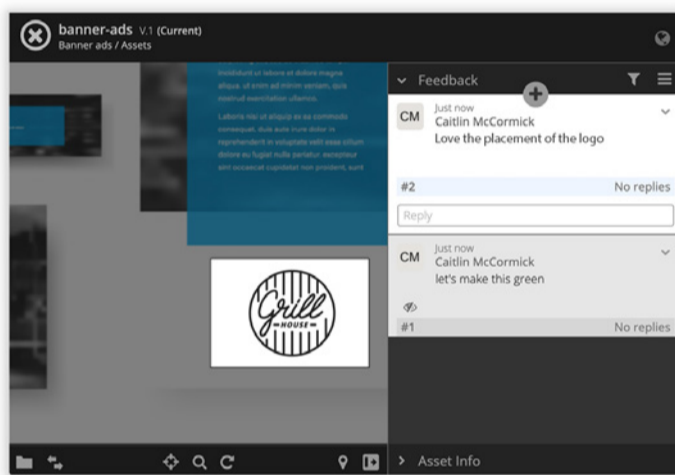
banner-ads V.1 (Current)
Banner ads / Assets

Feedback

CM
Just now
Caitlin McCormick
Love the placement of the logo

#2
No replies

Reply

CM
Just now
Caitlin McCormick
let's make this green

#1
No replies

Grill HOUSE

Asset Info